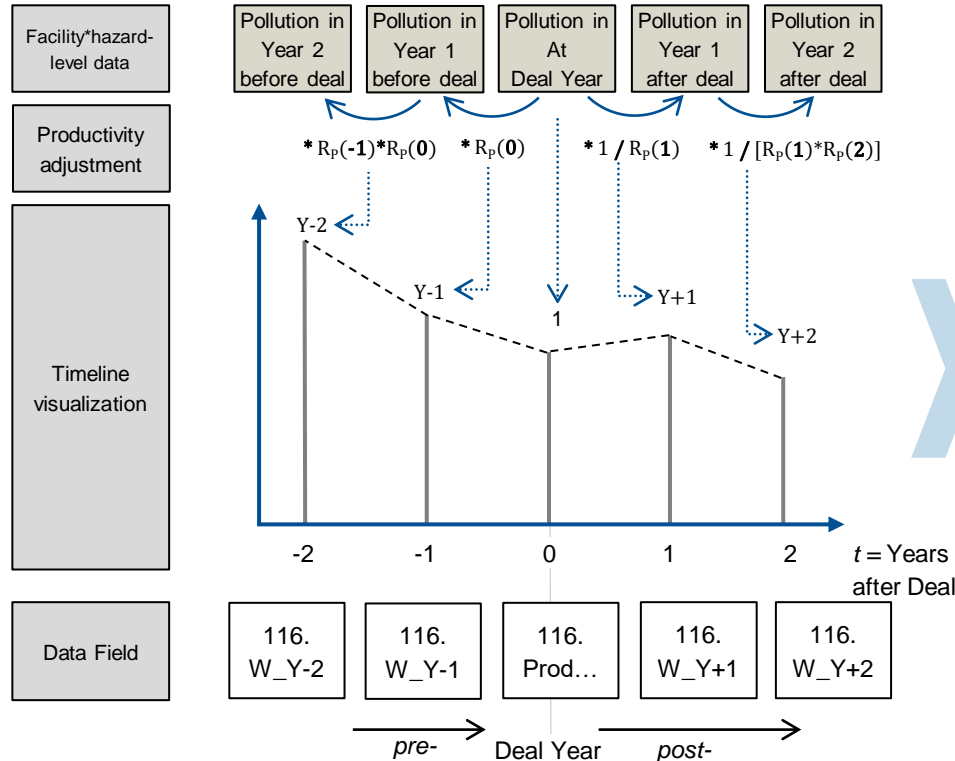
Facility*hazard-level data

Pollution in Year 2 before deal

Pollution in Year 1 before deal

Pollution in At Deal Year

Pollution in Year 1 after deal

Pollution in Year 2 after deal

Productivity adjustment

$* R_P(-1) * R_P(0)$

$* R_P(0)$

$* 1 / R_P(1)$

$* 1 / [R_P(1) * R_P(2)]$

Timeline visualization

Y-2

Y-1

1

Y+1

Y+2

-2

-1

0

1

2

$t$ = Years after Deal

Data Field

116. W_Y-2

116. W_Y-1

116. Prod…

116. W_Y+1

116. W_Y+2

pre-

Deal Year

post-